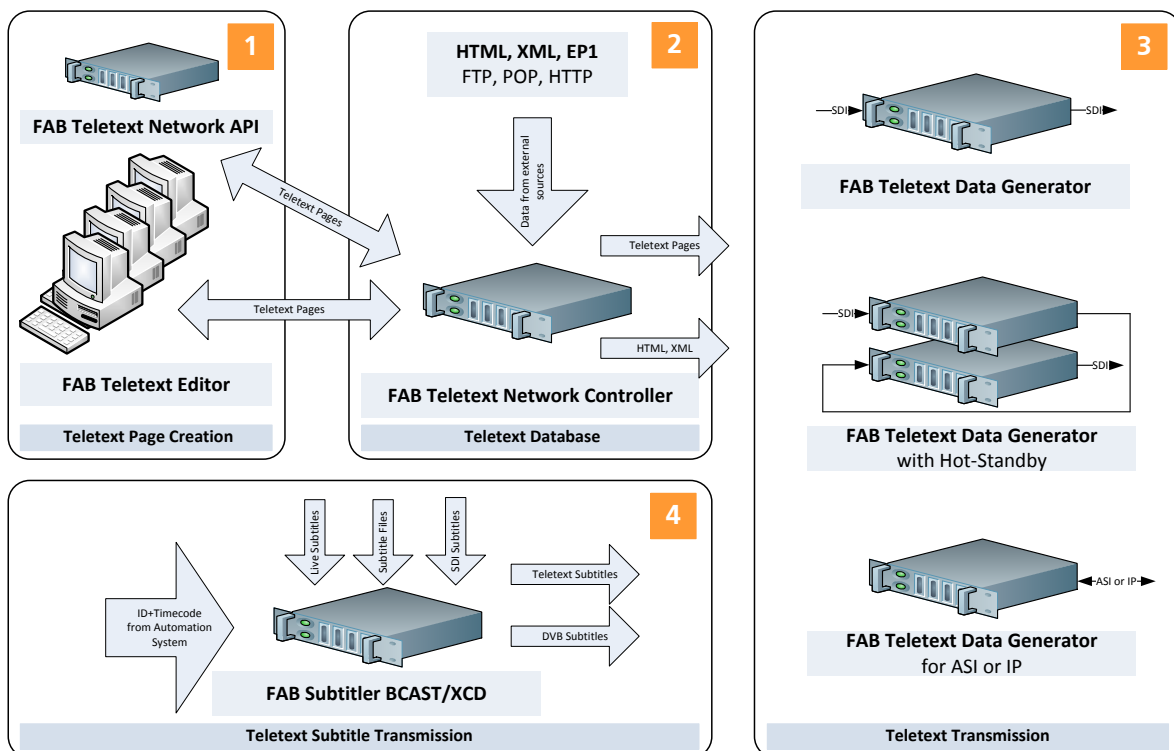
1

FAB Teletext Network API

Teletext Pages

Teletext Pages

FAB Teletext Editor

Teletext Page Creation

2

HTML, XML, EP1
FTP, POP, HTTP

Data from external sources

Teletext Pages

HTML, XML

FAB Teletext Network Controller

Teletext Database

3

SDI

SDI

FAB Teletext Data Generator

SDI

SDI

FAB Teletext Data Generator
with Hot-Standby

ASI or IP

FAB Teletext Data Generator
for ASI or IP

Teletext Transmission

4

Live Subtitles

Subtitle Files

SDI Subtitles

Teletext Subtitles

DVB Subtitles

ID+Timecode from Automation System

FAB Subtitler BCAST/XCD

Teletext Subtitle Transmission